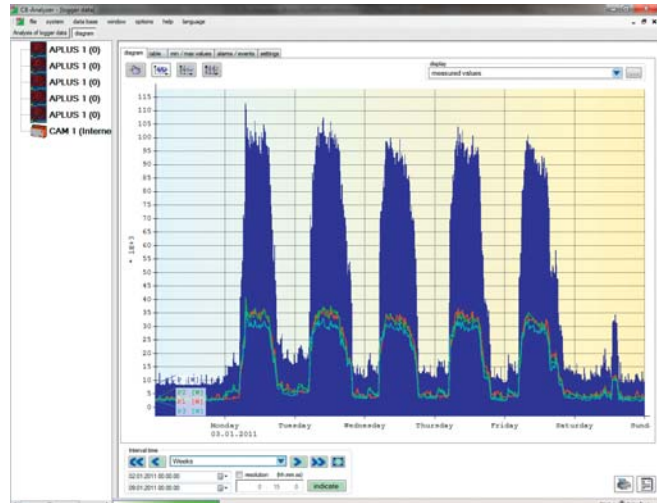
CE-Analyser - [logger data]

file system data base window options help language

Analysis of logger data diagram

APLUS 1 (0)
APLUS 1 (0)
APLUS 1 (0)
APLUS 1 (0)
APLUS 1 (0)
CAM 1 (Interne

diagram table min / max values alarms / events settings

display
measured values

115
110
105
100
95
90
85
80
75
70
65
60
55
50
45
40
35
30
25
20
15
10
5
0

$\times 10^3$

P [W]
I2 [A]
I1 [A]
I3 [A]

Monday 03.01.2011 Tuesday Wednesday Thursday Friday Saturday Sund

Interval time
Weeks
02.01.2011 00:00:00
09.01.2011 00:00:00
resolution (hh:mm:ss)
0 15 0
indicate